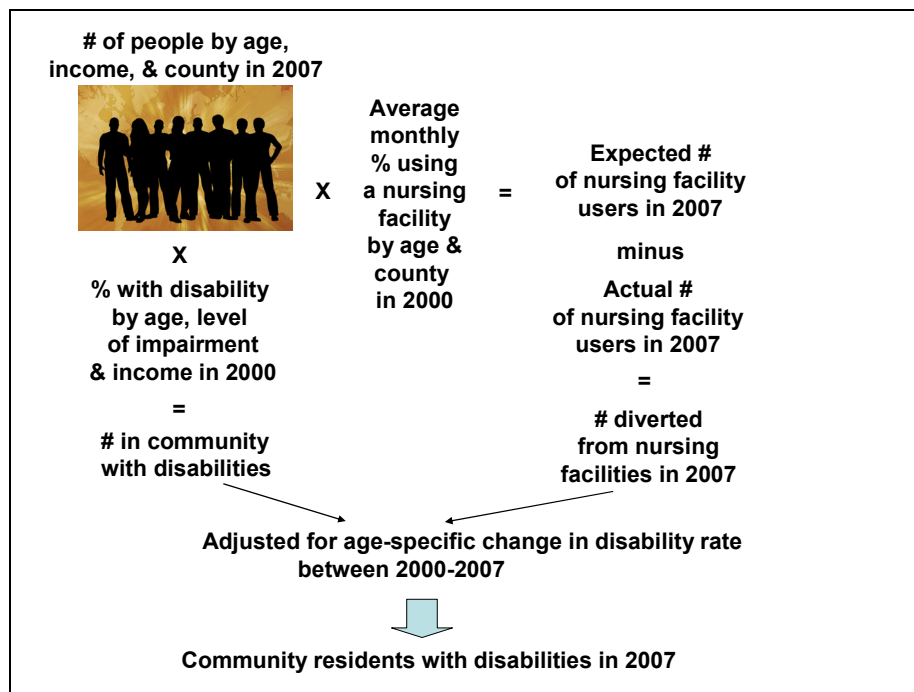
# of people by age, income, & county in 2007

X

% with disability by age, level of impairment & income in 2000

=

# in community with disabilities

X

Average monthly % using a nursing facility by age & county in 2000

=

Expected # of nursing facility users in 2007

minus

Actual # of nursing facility users in 2007

=

# diverted from nursing facilities in 2007

Adjusted for age-specific change in disability rate between 2000-2007

Community residents with disabilities in 2007